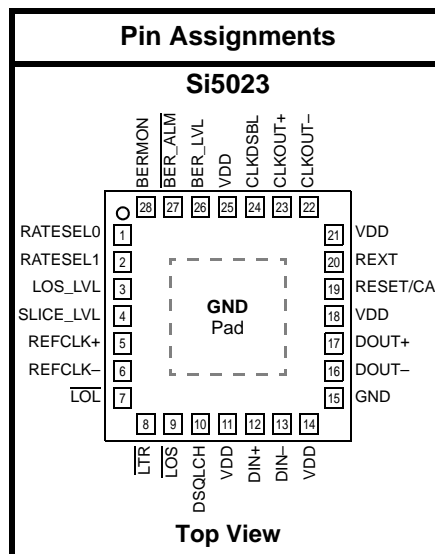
Pin Assignments

Si5023

BERMON 28
BER_ALM 27
BER_LVL 26
VDD 25
CLKDSBL 24
CLKOUT+ 23
CLKOUT– 22

RATESEL0 1
RATESEL1 2
LOS_LVL 3
SLICE_LVL 4
REFCLK+ 5
REFCLK– 6
$\overline{LOL}$ 7

GND
Pad

21 VDD
20 REXT
19 RESET/CA
18 VDD
17 DOUT+
16 DOUT–
15 GND

8 $\overline{LTR}$
9 $\overline{LOS}$
10 DSQLCH
11 VDD
12 DIN+
13 DIN–
14 VDD

Top View